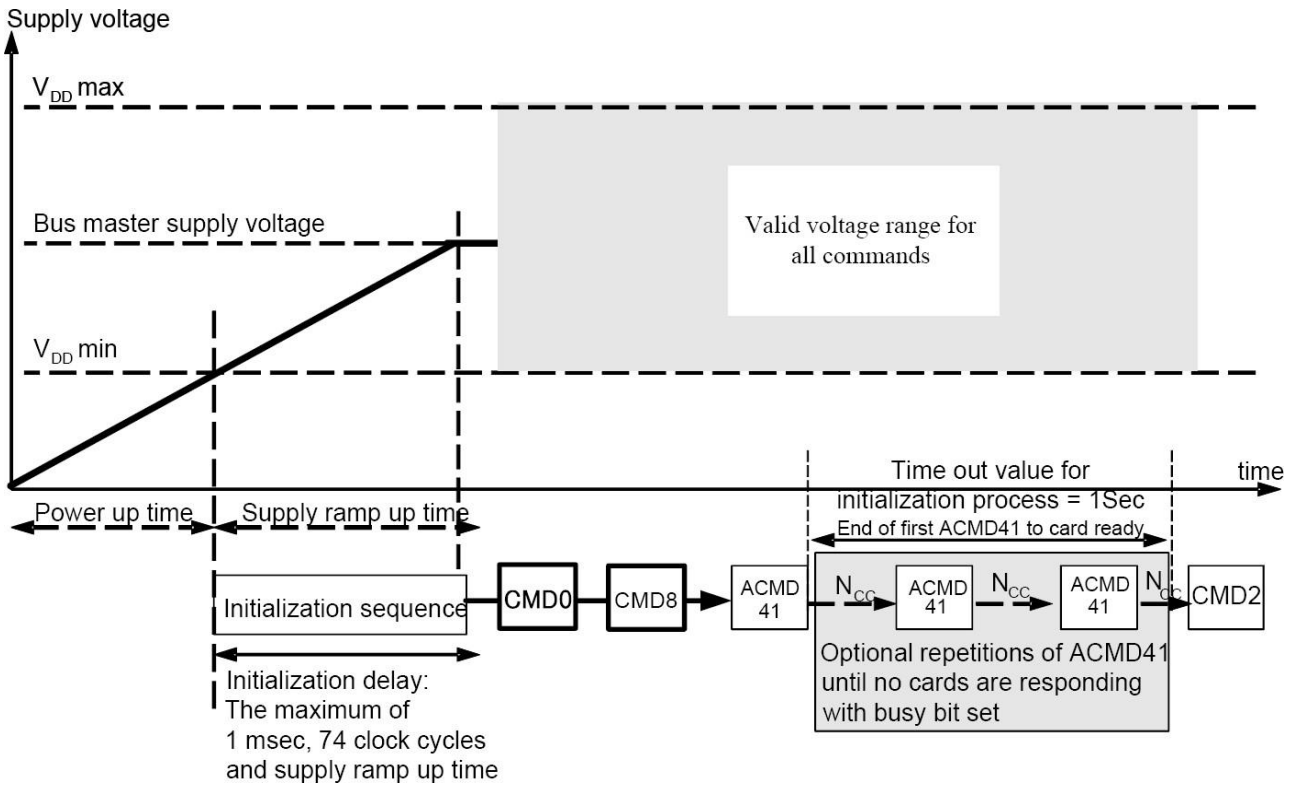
Supply voltage

$V_{DD}$ max

Valid voltage range for all commands

Bus master supply voltage

$V_{DD}$ min

time

Power up time

Supply ramp up time

Time out value for initialization process = 1Sec

End of first ACMD41 to card ready

Initialization sequence

CMD0

CMD8

ACMD 41

$N_{CC}$

ACMD 41

$N_{CC}$

ACMD 41

$N_{CC}$

CMD2

Optional repetitions of ACMD41 until no cards are responding with busy bit set

Initialization delay: The maximum of 1 msec, 74 clock cycles and supply ramp up time